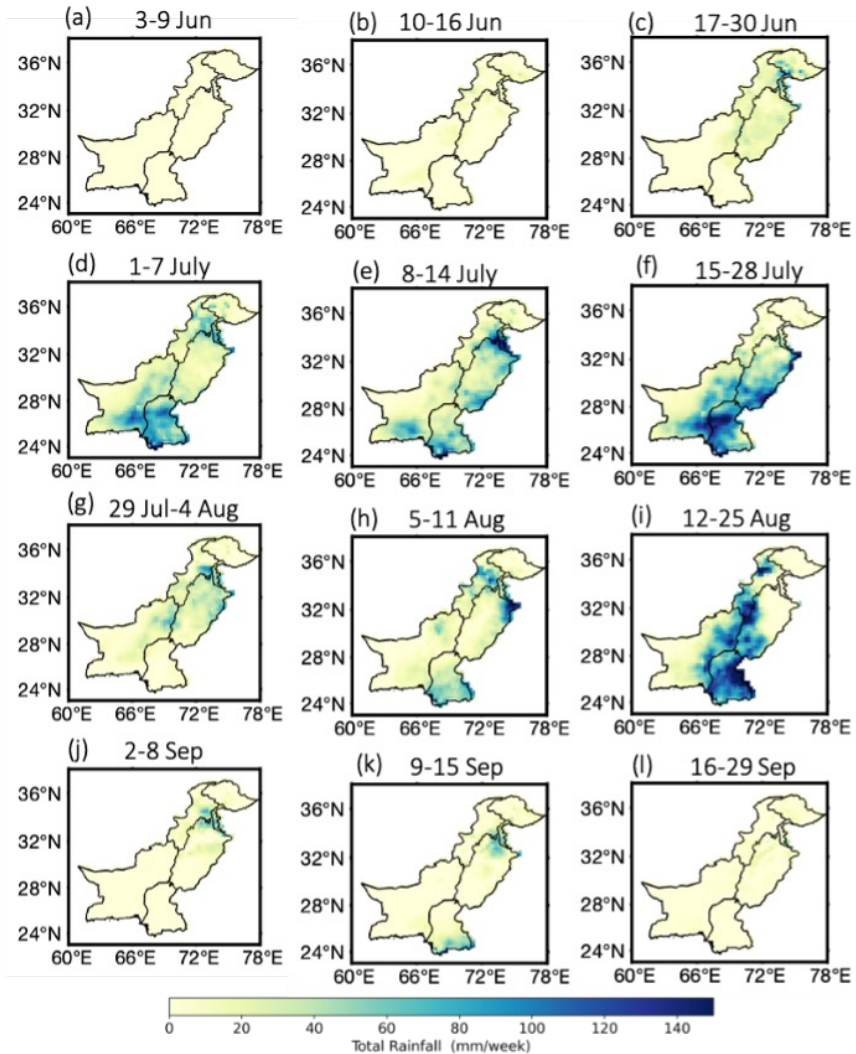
(a) 3-9 Jun
36°N
32°N
28°N
24°N
60°E 66°E 72°E 78°E

(b) 10-16 Jun
36°N
32°N
28°N
24°N
60°E 66°E 72°E 78°E

(c) 17-30 Jun
36°N
32°N
28°N
24°N
60°E 66°E 72°E 78°E

(d) 1-7 July
36°N
32°N
28°N
24°N
60°E 66°E 72°E 78°E

(e) 8-14 July
36°N
32°N
28°N
24°N
60°E 66°E 72°E 78°E

(f) 15-28 July
36°N
32°N
28°N
24°N
60°E 66°E 72°E 78°E

(g) 29 Jul-4 Aug
36°N
32°N
28°N
24°N
60°E 66°E 72°E 78°E

(h) 5-11 Aug
36°N
32°N
28°N
24°N
60°E 66°E 72°E 78°E

(i) 12-25 Aug
36°N
32°N
28°N
24°N
60°E 66°E 72°E 78°E

(j) 2-8 Sep
36°N
32°N
28°N
24°N
60°E 66°E 72°E 78°E

(k) 9-15 Sep
36°N
32°N
28°N
24°N
60°E 66°E 72°E 78°E

(l) 16-29 Sep
36°N
32°N
28°N
24°N
60°E 66°E 72°E 78°E

0 20 40 60 80 100 120 140
Total Rainfall (mm/week)